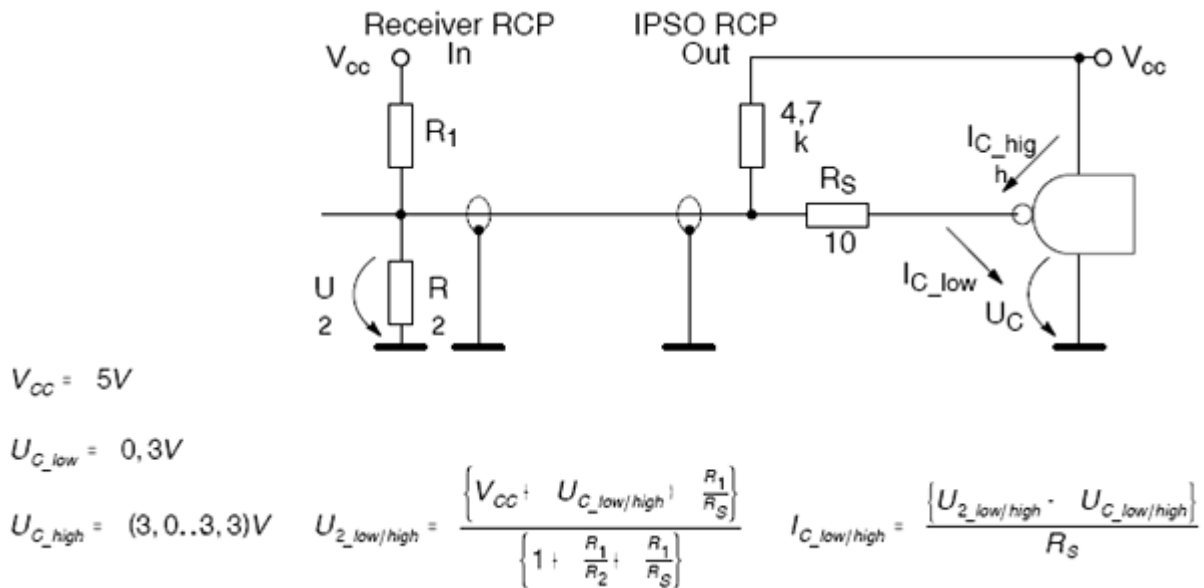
Receiver RCP In

IPSO RCP Out

$V_{cc}$

$V_{cc}$

$R_1$

4,7 k

$I_{C\_hig}$ h

$R_S$

10

$I_{C\_low}$

U 2

R 2

$U_C$

$V_{CC} = 5V$

$U_{C\_low} = 0,3V$

$U_{C\_high} = (3,0..3,3)V$ $U_{2\_low/high} = \frac{\left\{V_{CC} + U_{C\_low/high} \cdot \frac{R_1}{R_S}\right\}}{\left\{1 + \frac{R_1}{R_2} + \frac{R_1}{R_S}\right\}}$ $I_{C\_low/high} = \frac{\left\{U_{2\_low/high} - U_{C\_low/high}\right\}}{R_S}$